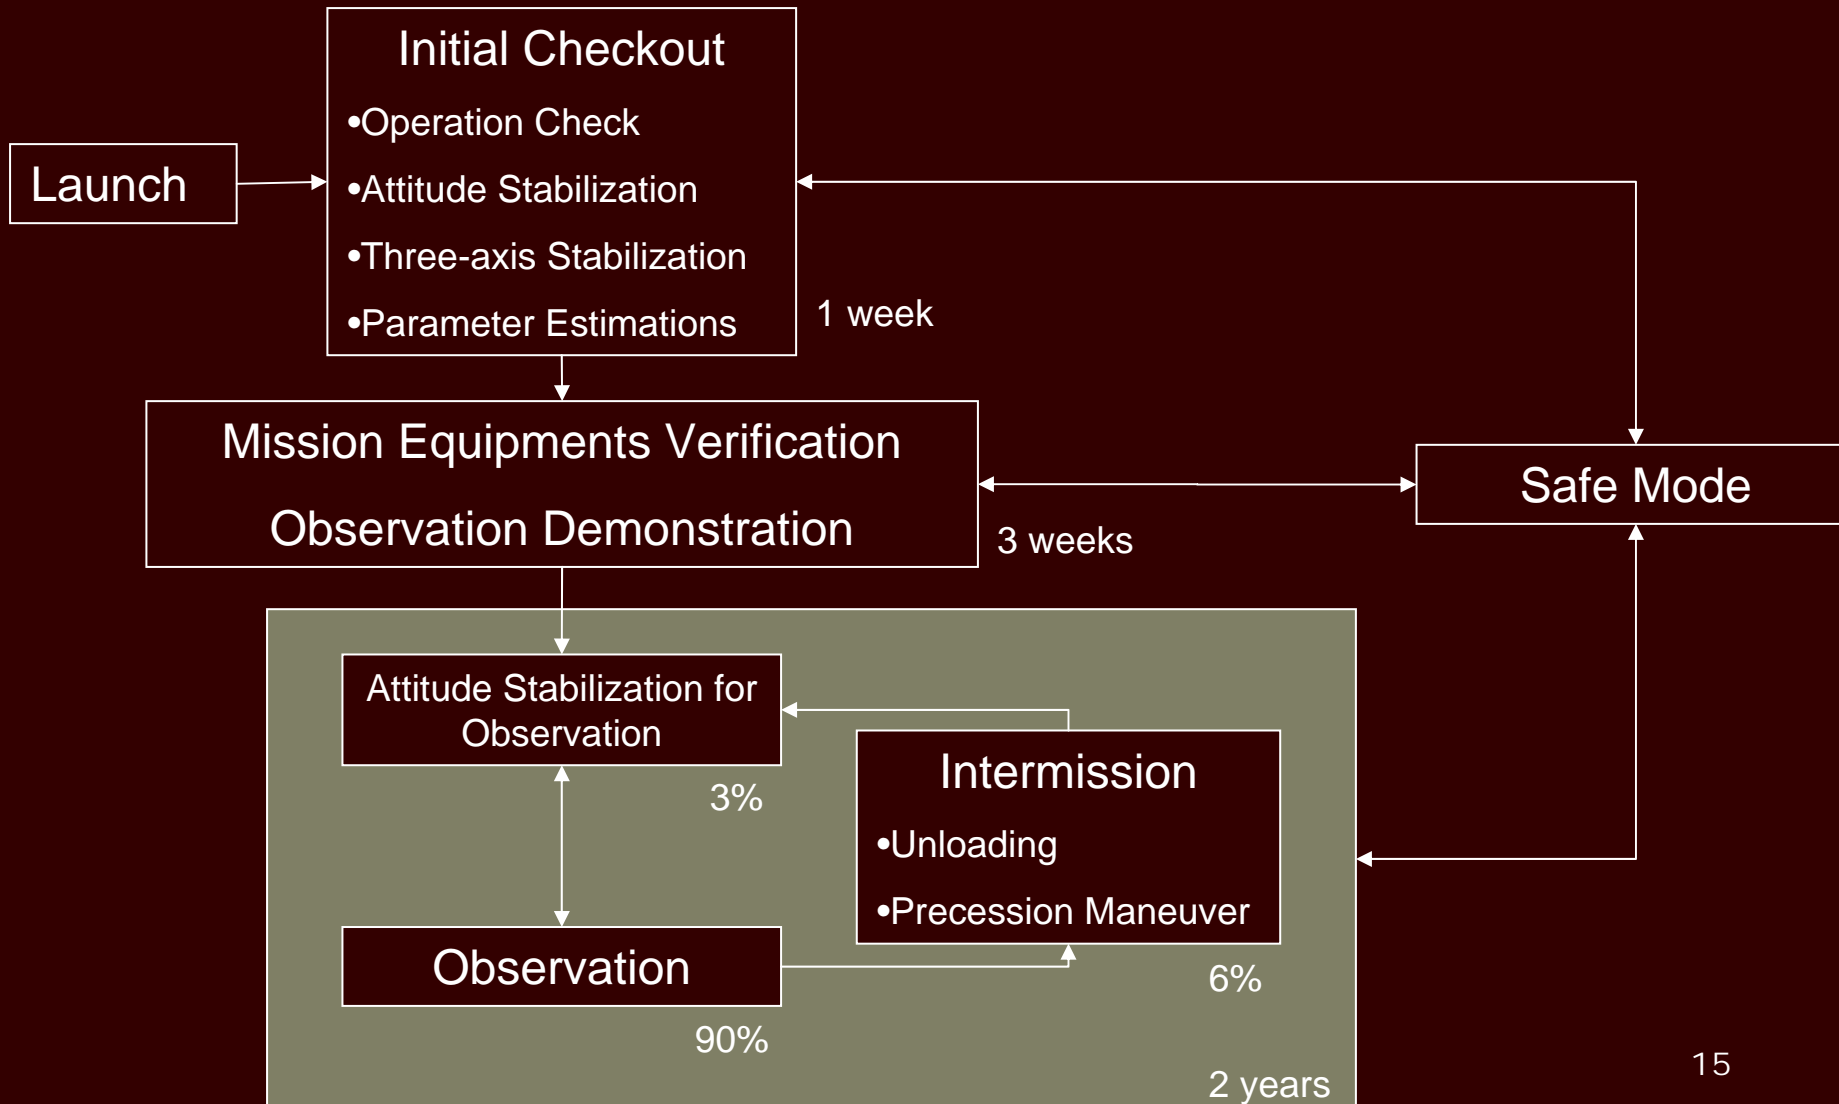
Launch

Initial Checkout

•Operation Check

•Attitude Stabilization

•Three-axis Stabilization

•Parameter Estimations

1 week

Mission Equipments Verification

Observation Demonstration

3 weeks

Safe Mode

Attitude Stabilization for Observation

3%

Intermission

•Unloading

•Precession Maneuver

6%

Observation

90%

2 years

15